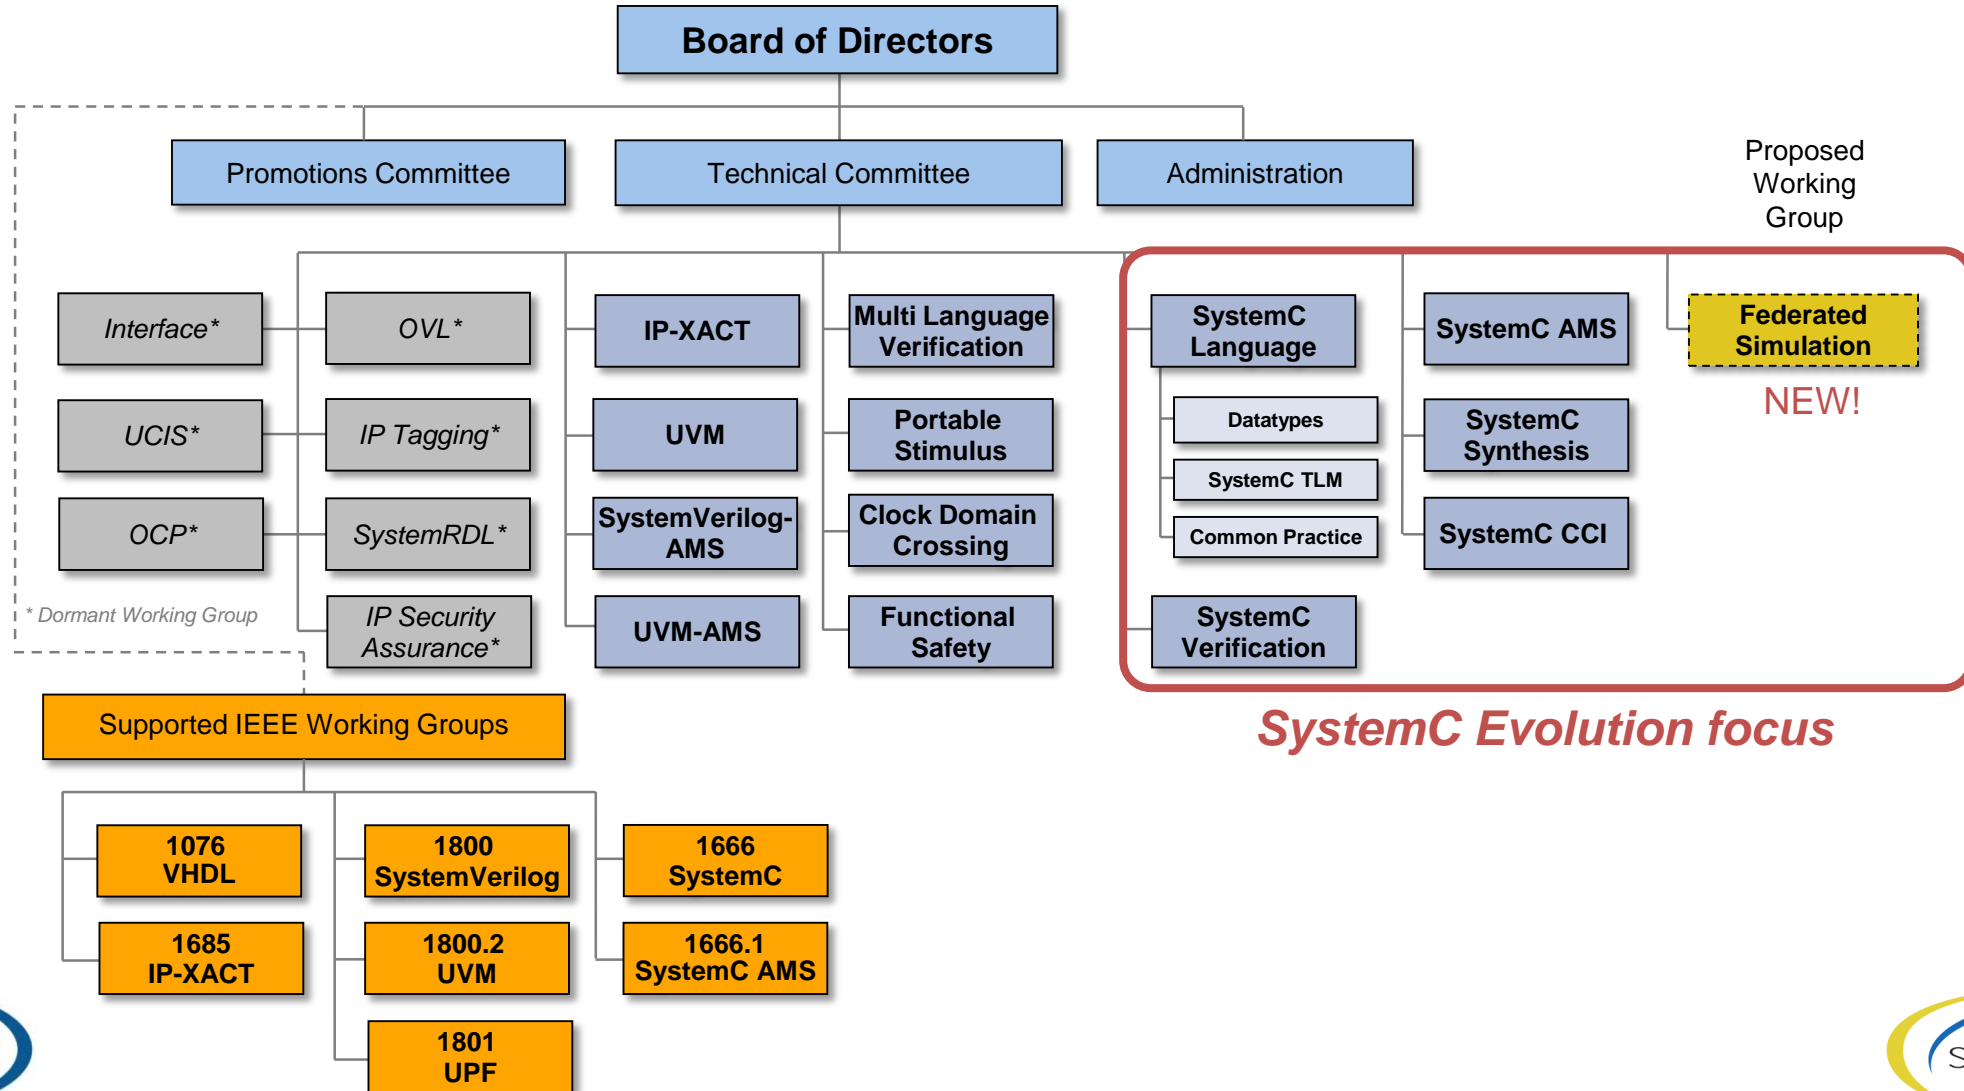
Board of Directors

Promotions Committee

Technical Committee

Administration

Proposed Working Group

Interface*

UCIS*

OCP*

OVL*

IP Tagging*

SystemRDL*

IP Security Assurance*

IP-XACT

UVM

SystemVerilog-AMS

UVM-AMS

Multi Language Verification

Portable Stimulus

Clock Domain Crossing

Functional Safety

SystemC Language

Datatypes

SystemC TLM

Common Practice

SystemC Verification

SystemC AMS

SystemC Synthesis

SystemC CCI

Federated Simulation

NEW!

* Dormant Working Group

Supported IEEE Working Groups

SystemC Evolution focus

1076 VHDL

1685 IP-XACT

1800 SystemVerilog

1800.2 UVM

1801 UPF

1666 SystemC

1666.1 SystemC AMS